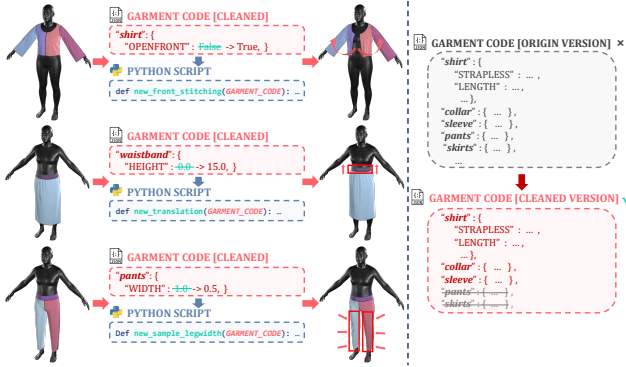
GARMENT CODE [CLEANED]
"shirt": {
"OPENFRONT": False -> True, }

PYTHON SCRIPT
def new_front_stitching(GARMENT_CODE): ...

GARMENT CODE [CLEANED]
"waistband": {
"HEIGHT": 0.0 -> 15.0, }

PYTHON SCRIPT
def new_translation(GARMENT_CODE): ...

GARMENT CODE [CLEANED]
"pants": {
"WIDTH": 1.0 -> 0.5, }

PYTHON SCRIPT
Def new_sample_legwidth(GARMENT_CODE): ...

GARMENT CODE [ORIGIN VERSION] ×
"shirt": {
"STRAPLESS": ... ,
"LENGTH": ... ,
... },
"collar": { ... },
"sleeve": { ... },
"pants": { ... },
"skirts": { ... },
...

GARMENT CODE [CLEANED VERSION]
"shirt": {
"STRAPLESS": ... ,
"LENGTH": ... ,
... },
"collar": { ... },
"sleeve": { ... },
"pants": { ... },
"skirts": { ... },